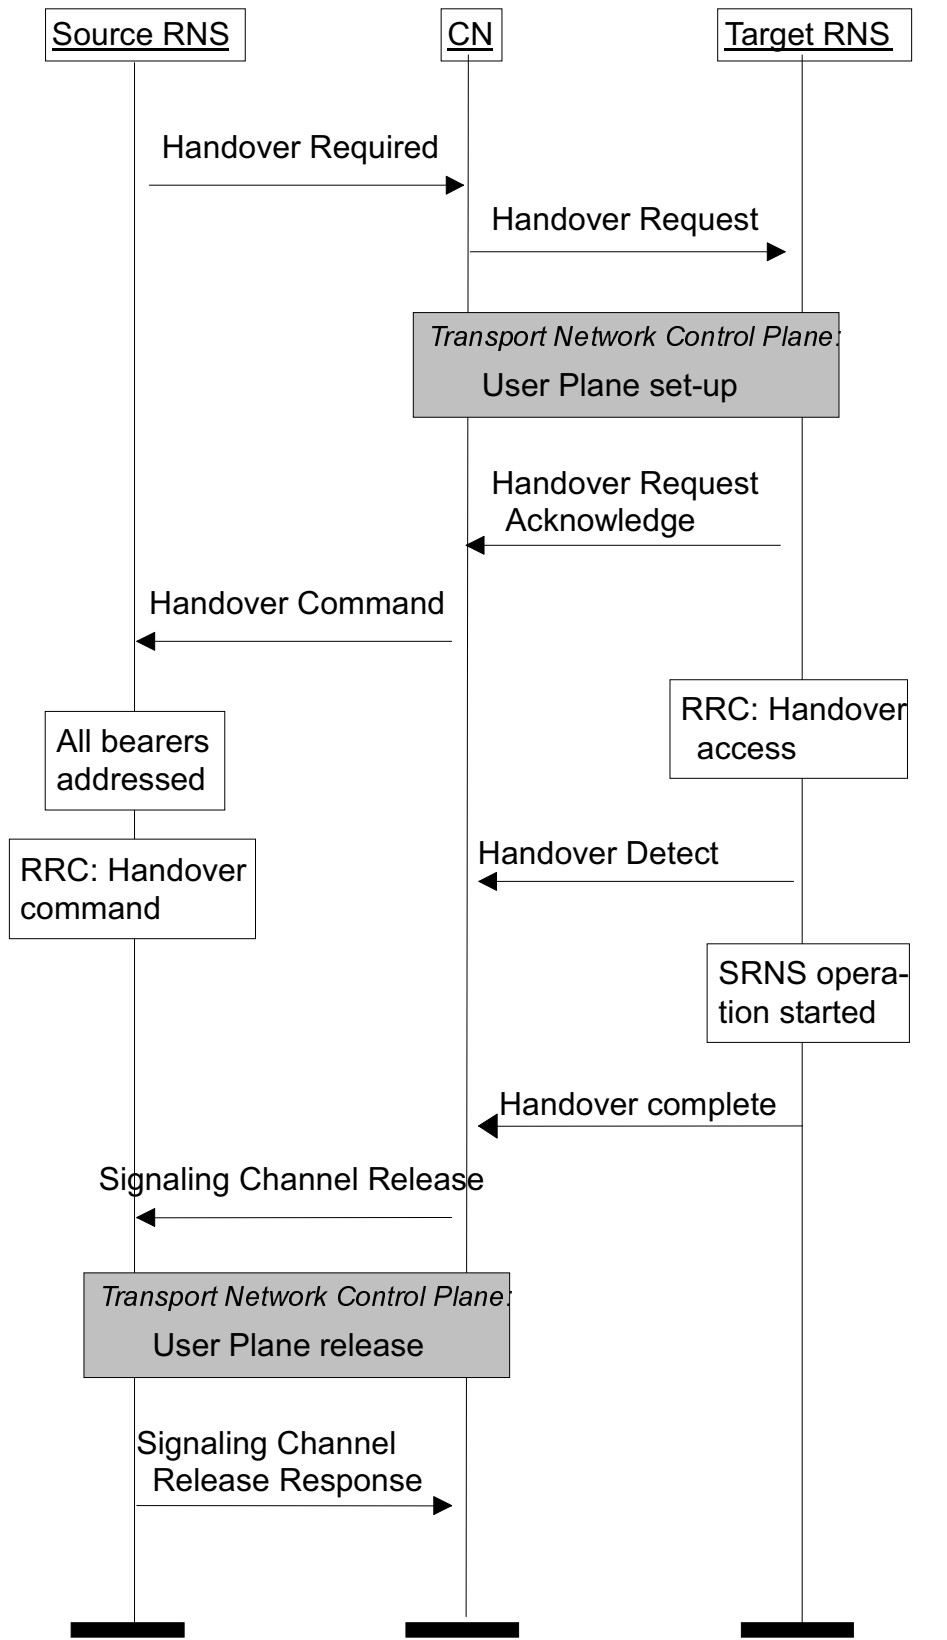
Source RNS
CN
Target RNS

Handover Required

Handover Request

Transport Network Control Plane:
User Plane set-up

Handover Request Acknowledge

Handover Command

RRC: Handover access

All bearers addressed

Handover Detect

RRC: Handover command

SRNS operation started

Handover complete

Signaling Channel Release

Transport Network Control Plane:
User Plane release

Signaling Channel Release Response